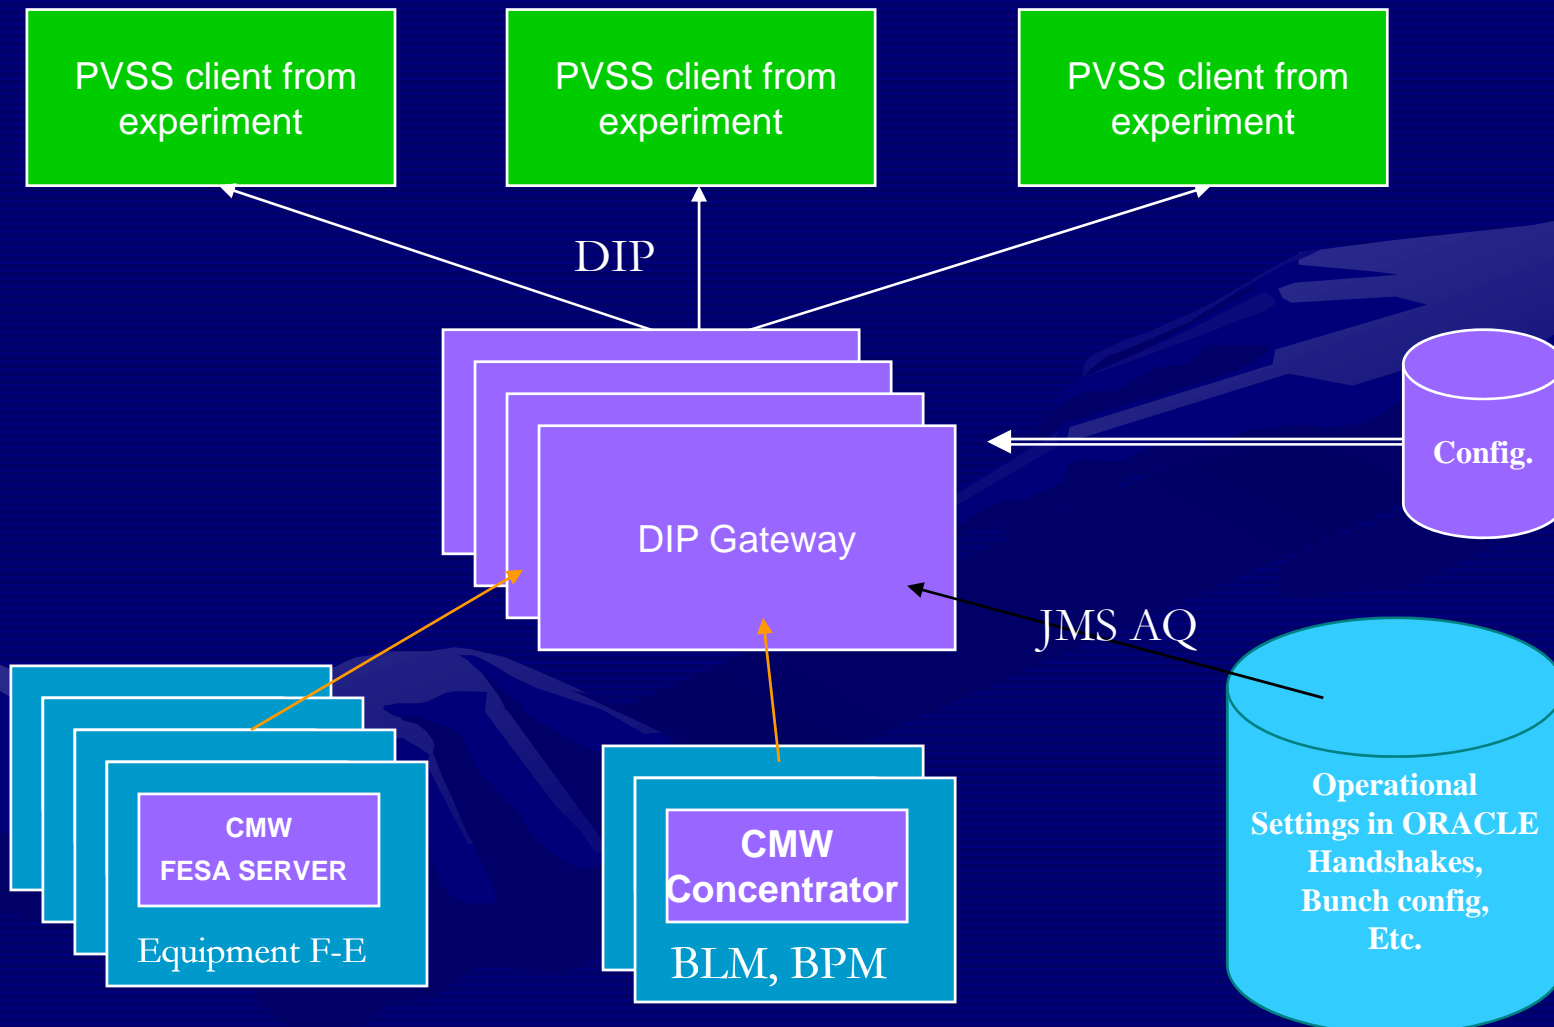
PVSS client from experiment

PVSS client from experiment

PVSS client from experiment

DIP

Config.

DIP Gateway

JMS AQ

CMW
FESA SERVER

Equipment F-E

CMW
Concentrator

BLM, BPM

Operational Settings in ORACLE Handshakes, Bunch config, Etc.